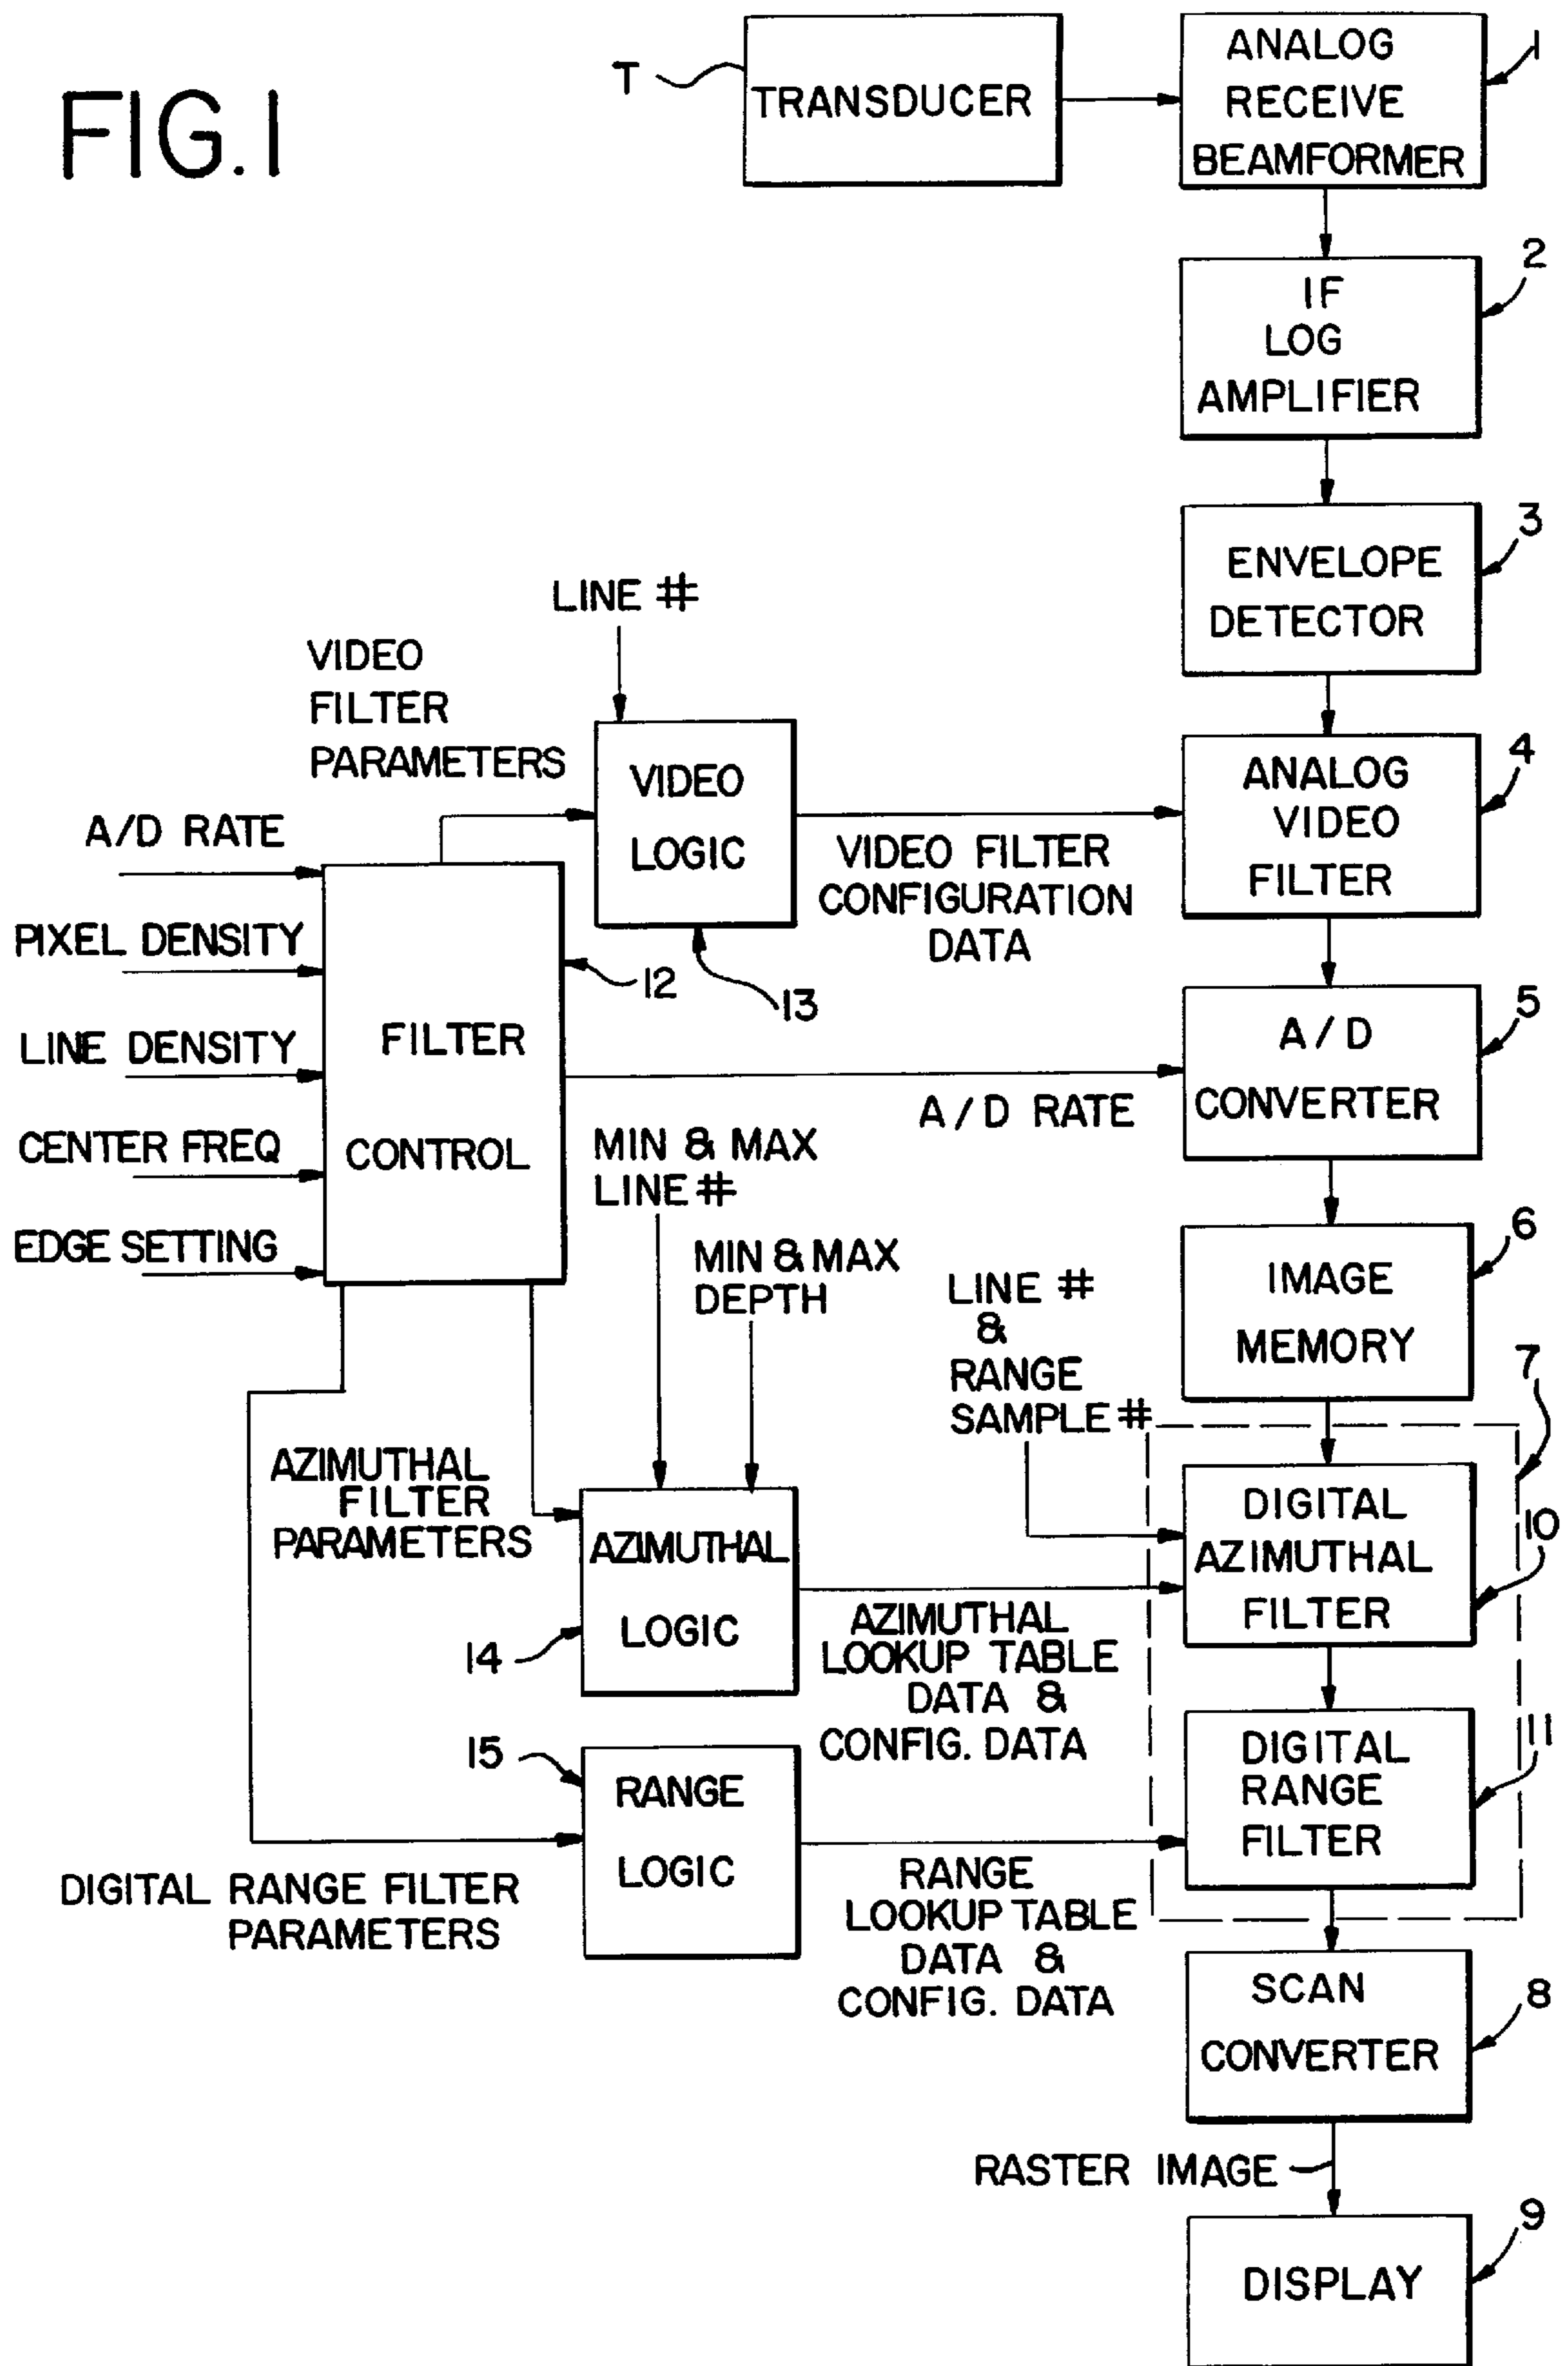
FIG.1

T

TRANSDUCER

ANALOG RECEIVE BEAMFORMER

1

IF LOG AMPLIFIER

2

ENVELOPE DETECTOR

3

LINE #

VIDEO FILTER PARAMETERS

VIDEO LOGIC

VIDEO FILTER CONFIGURATION DATA

ANALOG VIDEO FILTER

4

A/D RATE

PIXEL DENSITY

LINE DENSITY

CENTER FREQ

EDGE SETTING

FILTER CONTROL

12

13

A/D CONVERTER

5

A/D RATE

MIN & MAX LINE #

MIN & MAX DEPTH

LINE # & RANGE SAMPLE #

IMAGE MEMORY

6

7

AZIMUTHAL FILTER PARAMETERS

AZIMUTHAL LOGIC

14

DIGITAL AZIMUTHAL FILTER

10

AZIMUTHAL LOOKUP TABLE DATA & CONFIG. DATA

15

RANGE LOGIC

DIGITAL RANGE FILTER

11

DIGITAL RANGE FILTER PARAMETERS

RANGE LOOKUP TABLE DATA & CONFIG. DATA

SCAN CONVERTER

8

RASTER IMAGE

DISPLAY

9